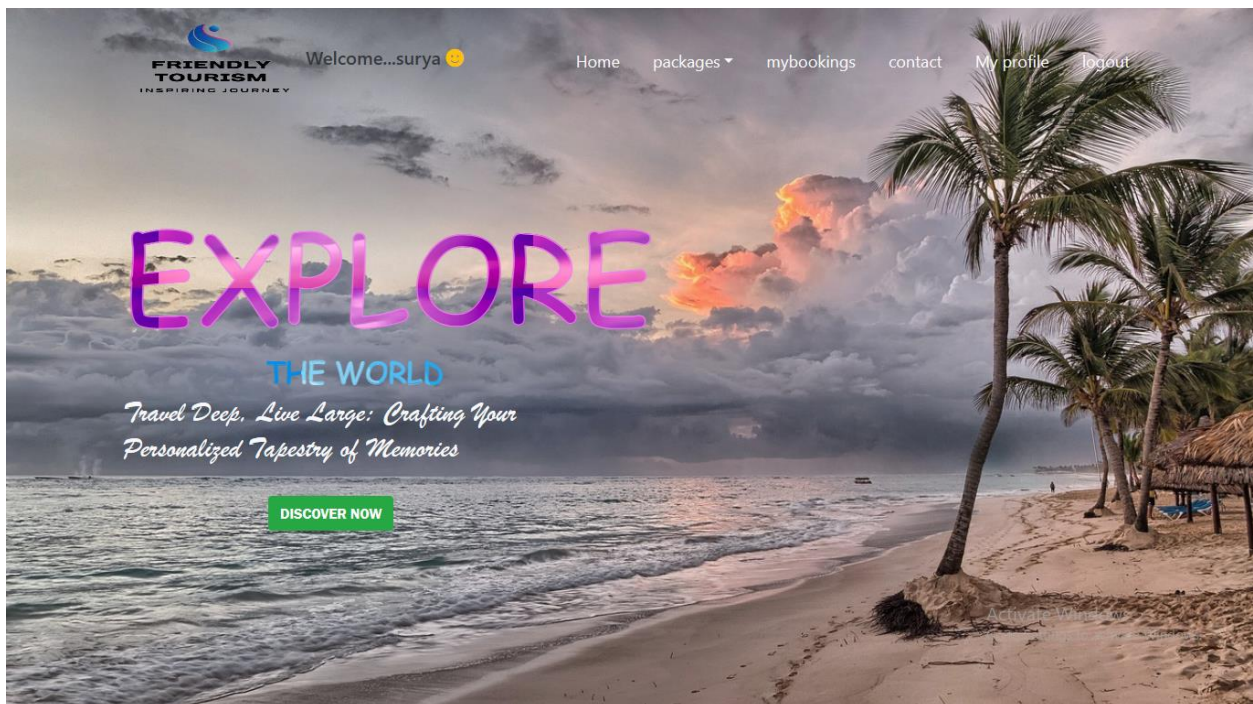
FRIENDLY
TOURISM
INSPIRING JOURNEY

Welcome...surya 🙂

Home packages ▾ mybookings contact My profile logout

EXPLORE

THE WORLD

Travel Deep, Live Large: Crafting Your Personalized Tapestry of Memories

DISCOVER NOW

Activate Windows
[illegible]